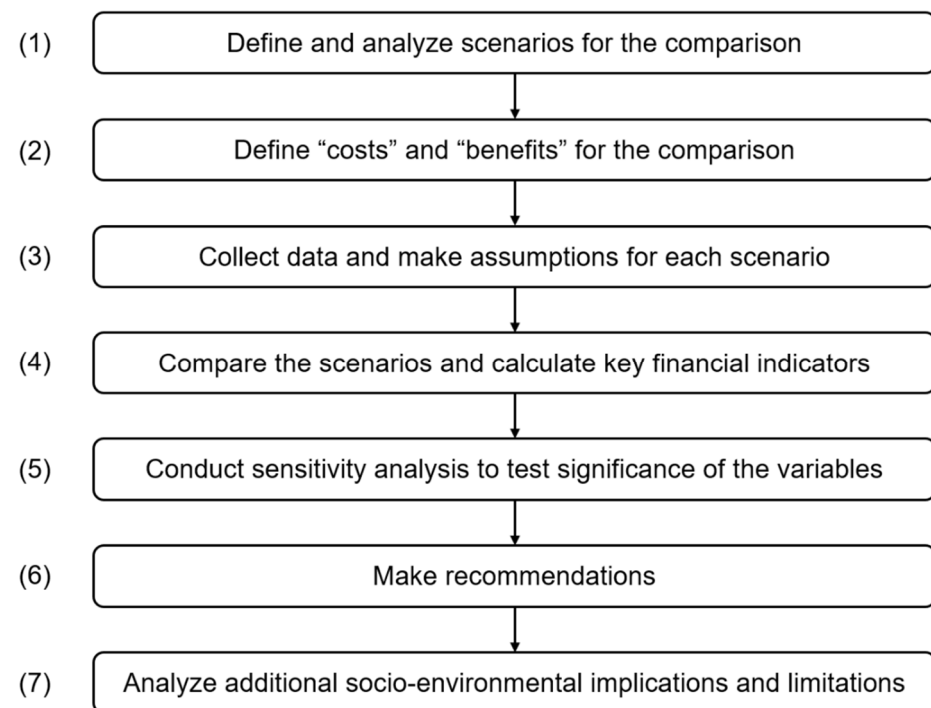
(1) Define and analyze scenarios for the comparison

(2) Define “costs” and “benefits” for the comparison

(3) Collect data and make assumptions for each scenario

(4) Compare the scenarios and calculate key financial indicators

(5) Conduct sensitivity analysis to test significance of the variables

(6) Make recommendations

(7) Analyze additional socio-environmental implications and limitations